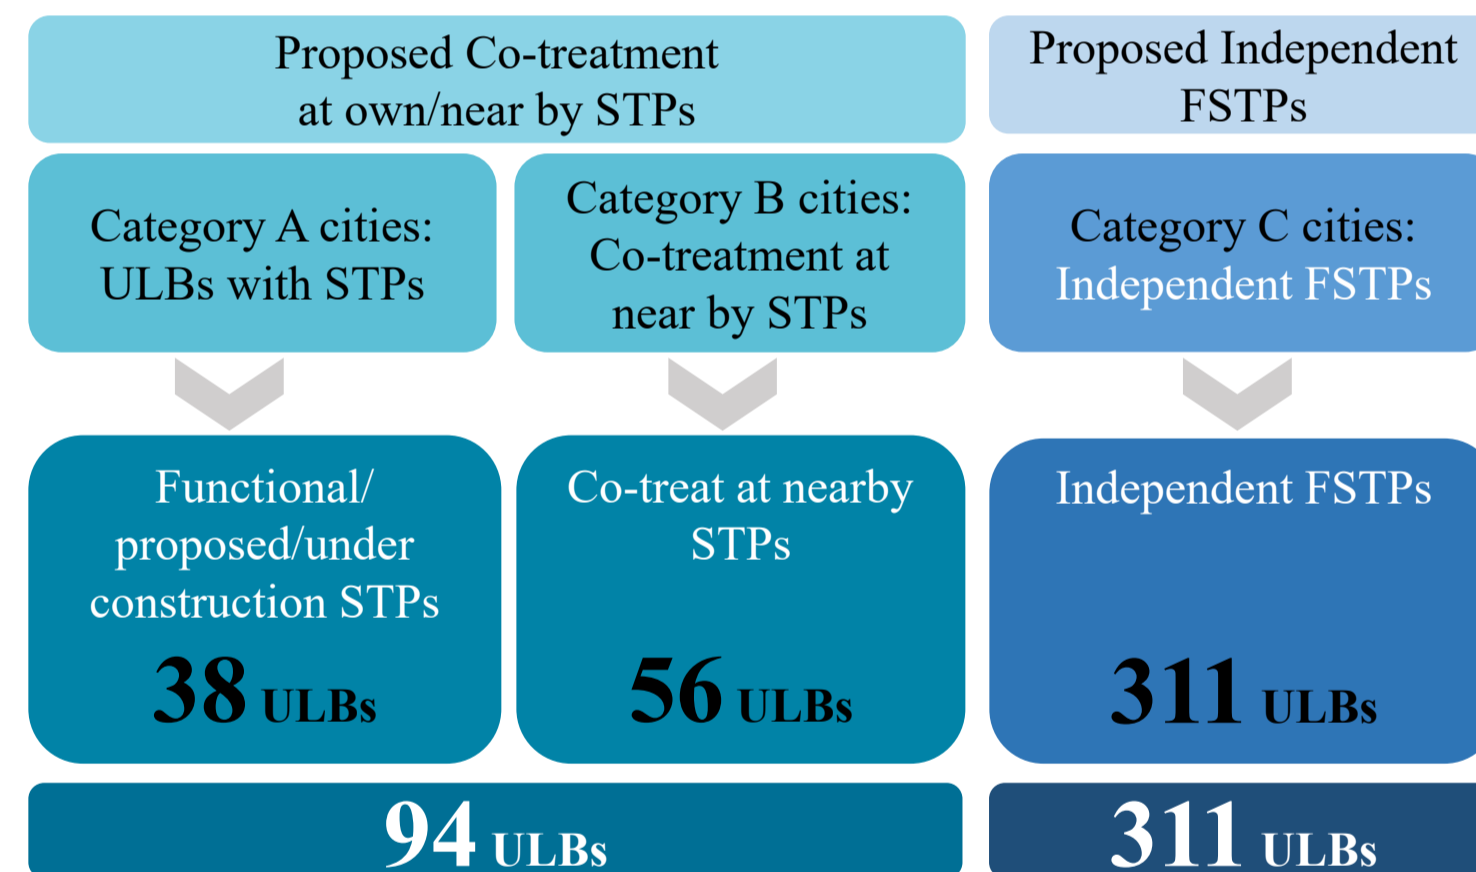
Proposed Co-treatment at own/near by STPs

Proposed Independent FSTPs

Category A cities: ULBs with STPs

Category B cities: Co-treatment at near by STPs

Category C cities: Independent FSTPs

Functional/ proposed/under construction STPs

38 ULBs

Co-treat at nearby STPs

56 ULBs

Independent FSTPs

311 ULBs

94 ULBs

311 ULBs